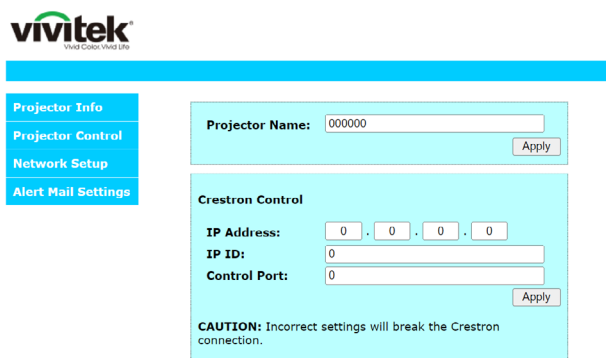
vivitek
Vivid Color, Vivid Life

Projector Info
Projector Control
Network Setup
Alert Mail Settings

Projector Name: 000000
Apply

Crestron Control

IP Address: 0 . 0 . 0 . 0
IP ID: 0
Control Port: 0
Apply

CAUTION: Incorrect settings will break the Crestron connection.